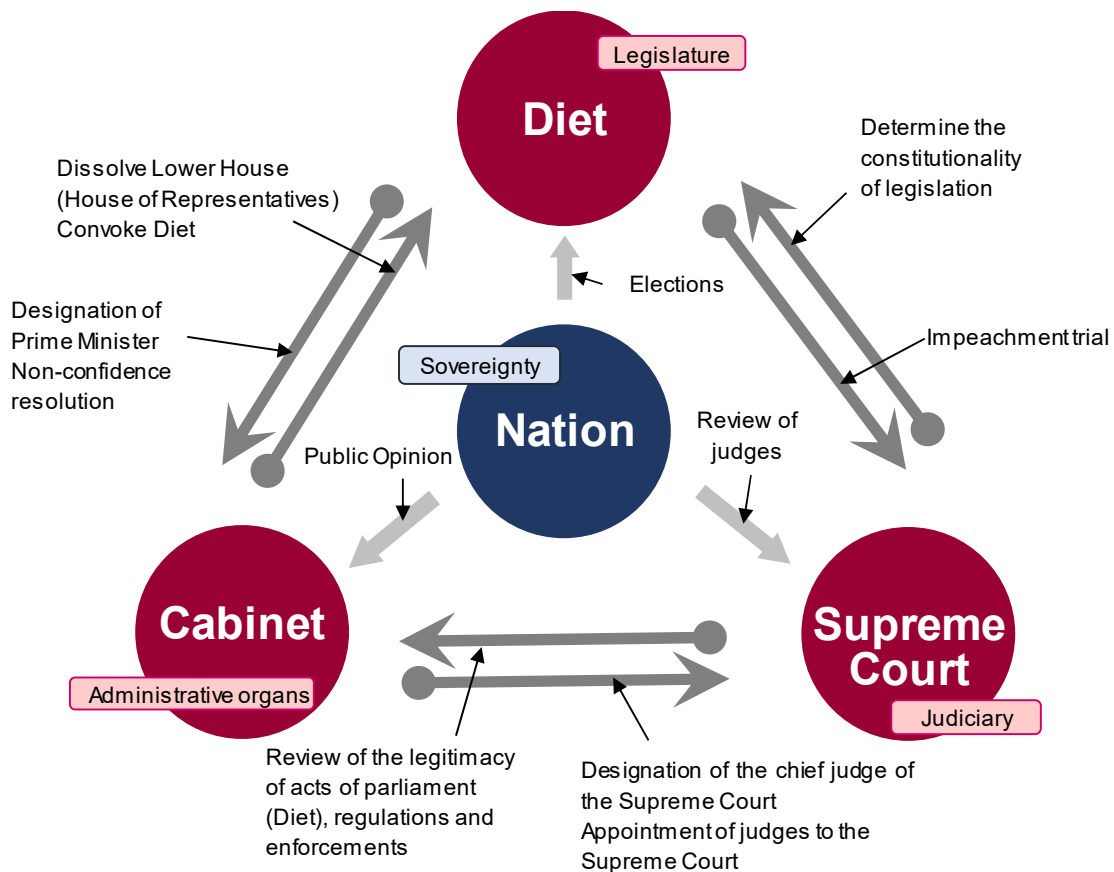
Legislature

Diet

Dissolve Lower House (House of Representatives) Convoke Diet

Determine the constitutionality of legislation

Elections

Designation of Prime Minister Non-confidence resolution

Impeachment trial

Sovereignty

Nation

Review of judges

Public Opinion

Cabinet

Supreme Court

Administrative organs

Judiciary

Review of the legitimacy of acts of parliament (Diet), regulations and enforcements

Designation of the chief judge of the Supreme Court
Appointment of judges to the Supreme Court